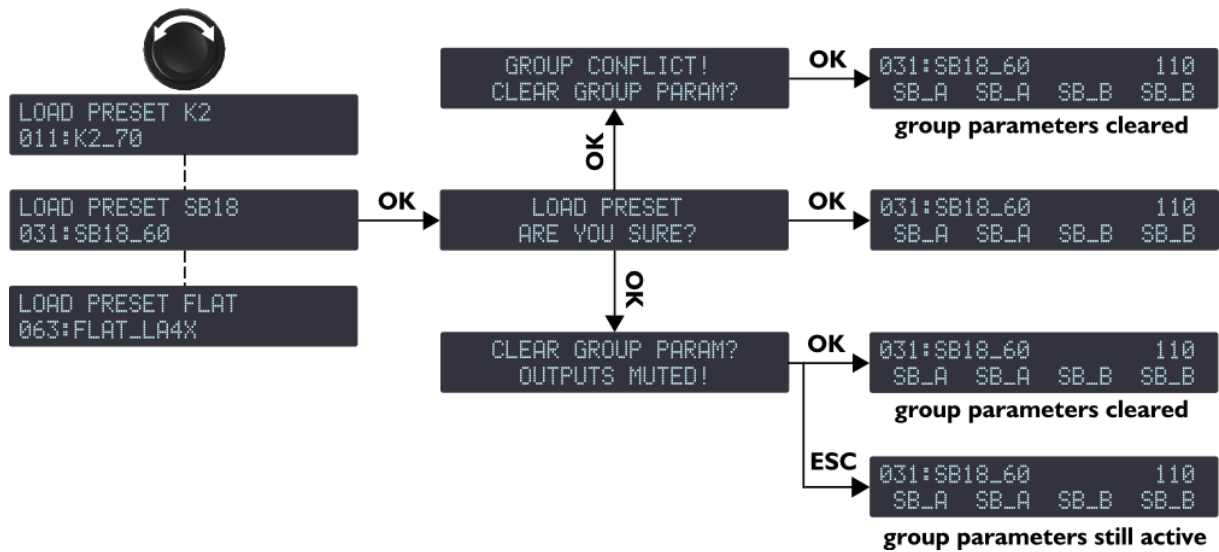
LOAD PRESET K2
011:K2_70

LOAD PRESET SB18
031:SB18_60

LOAD PRESET FLAT
063:FLAT_LA4X

OK

GROUP CONFLICT!
CLEAR GROUP PARAM?

OK

031:SB18_60 110
SB_A SB_A SB_B SB_B

group parameters cleared

OK

LOAD PRESET
ARE YOU SURE?

OK

031:SB18_60 110
SB_A SB_A SB_B SB_B

OK

CLEAR GROUP PARAM?
OUTPUTS MUTED!

OK

031:SB18_60 110
SB_A SB_A SB_B SB_B

group parameters cleared

ESC

031:SB18_60 110
SB_A SB_A SB_B SB_B

group parameters still active